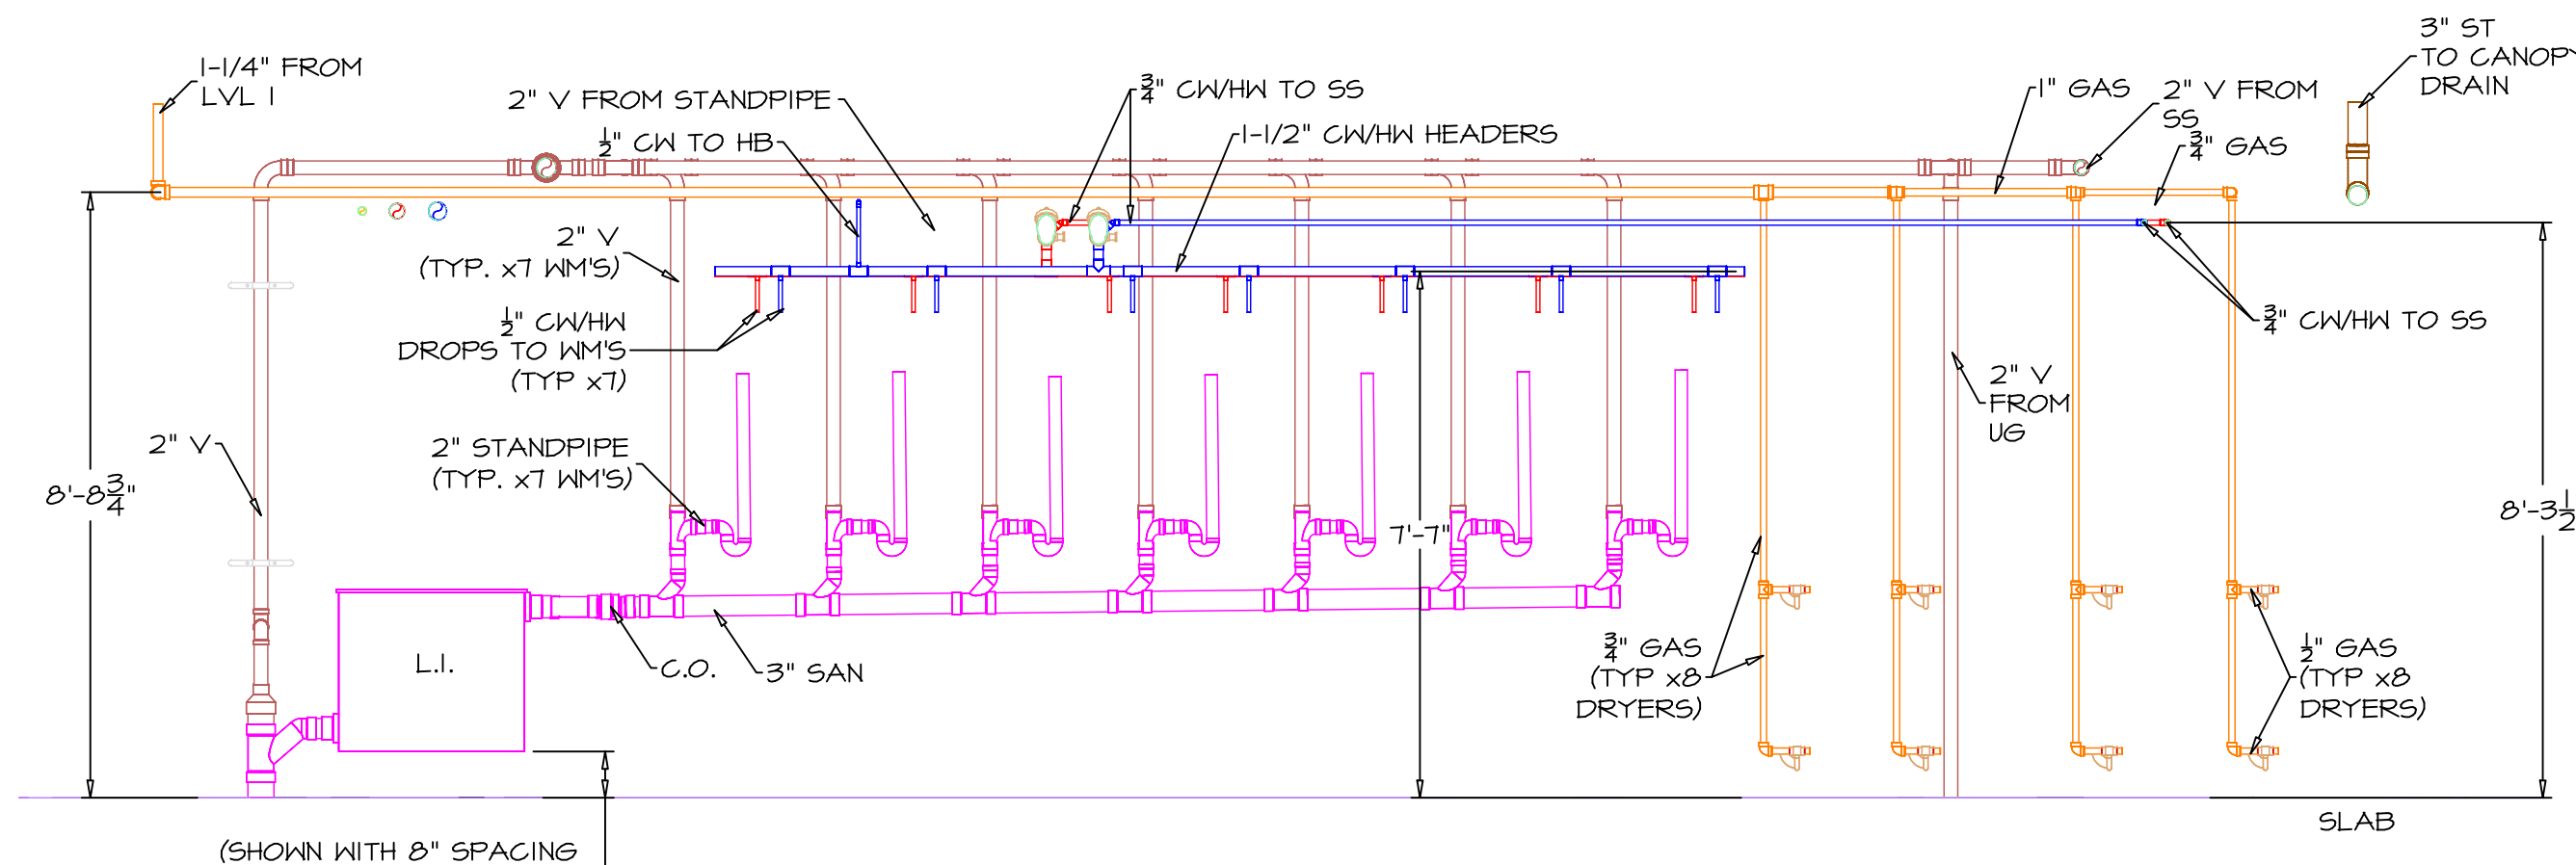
1-1/4" FROM LVL 1

2" V FROM STANDPIPE

$\frac{3}{4}$" CW/HW TO SS

1-1/2" CW/HW HEADERS

1" GAS

2" V FROM SS

3" ST TO CANOP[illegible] DRAIN

$\frac{3}{4}$" GAS

$\frac{1}{2}$" CW TO HB

2" V (TYP. x7 WM'S)

$\frac{1}{2}$" CW/HW DROPS TO WM'S (TYP x7)

$\frac{3}{4}$" CW/HW TO SS

2" V FROM UG

2" V

8'-8$\frac{3}{4}$"

2" STANDPIPE (TYP. x7 WM'S)

7'-7"

8'-3$\frac{1}{2}$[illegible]

L.I.

C.O.

3" SAN

$\frac{3}{4}$" GAS (TYP x8 DRYERS)

$\frac{1}{2}$" GAS (TYP x8 DRYERS)

SLAB

(SHOWN WITH 8" SPACING